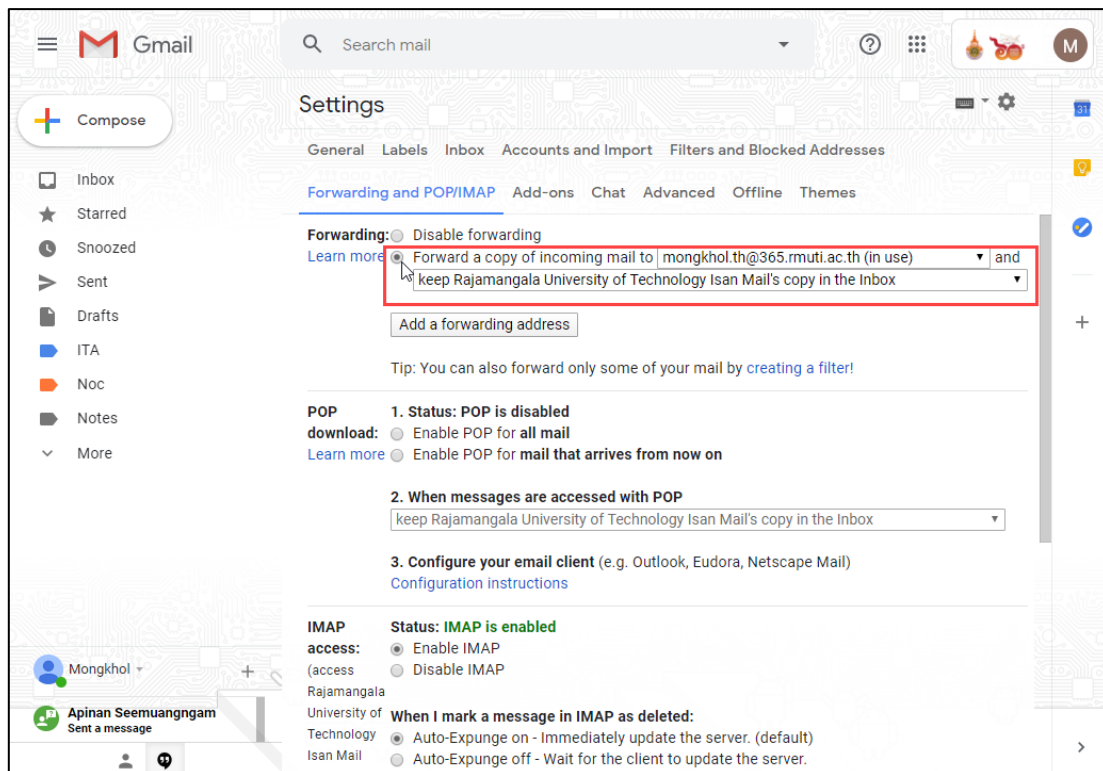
Gmail

Search mail

M

Compose

Inbox
Starred
Snoozed
Sent
Drafts
ITA
Noc
Notes
More

Mongkhol

Apinan Seemuangngam
Sent a message

Settings

General Labels Inbox Accounts and Import Filters and Blocked Addresses
Forwarding and POP/IMAP Add-ons Chat Advanced Offline Themes

Forwarding:
Learn more

Disable forwarding
Forward a copy of incoming mail to mongkhol.th@365.rmuti.ac.th (in use) and
keep Rajamangala University of Technology Isan Mail's copy in the Inbox

Add a forwarding address

Tip: You can also forward only some of your mail by creating a filter!

POP download:
Learn more

1. Status: POP is disabled
Enable POP for all mail
Enable POP for mail that arrives from now on

2. When messages are accessed with POP
keep Rajamangala University of Technology Isan Mail's copy in the Inbox

3. Configure your email client (e.g. Outlook, Eudora, Netscape Mail)
Configuration instructions

IMAP access:
(access Rajamangala University of Technology Isan Mail

Status: IMAP is enabled
Enable IMAP
Disable IMAP

When I mark a message in IMAP as deleted:
Auto-Expunge on - Immediately update the server. (default)
Auto-Expunge off - Wait for the client to update the server.